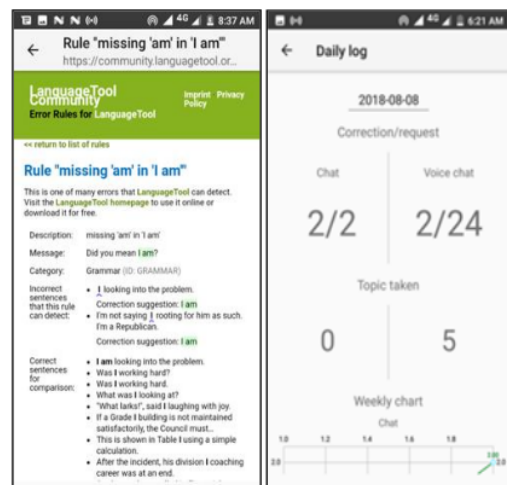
8:37 AM
←
Rule "missing 'am' in 'I am'"
https://community.languagetool.or...

LanguageTool Community
Error Rules for LanguageTool
Imprint Privacy Policy

<< return to list of rules

Rule "missing 'am' in 'I am'"

This is one of many errors that LanguageTool can detect. Visit the LanguageTool homepage to use it online or download it for free.

| | |
|---|---|
| Description: | missing 'am' in 'I am' |
| Message: | Did you mean I am? |
| Category: | Grammar (ID: GRAMMAR) |
| Incorrect sentences that this rule can detect: | • I looking into the problem. Correction suggestion: I am • I'm not saying I rooting for him as such. I'm a Republican. Correction suggestion: I am |
| Correct sentences for comparison: | • I am looking into the problem. • Was I working hard? • Was I working hard. • What was I looking at? • "What larks!", said I laughing with joy. • If a Grade I building is not maintained satisfactorily, the Council must... • This is shown in Table I using a simple calculation. • After the incident, his division I coaching career was at an end. |

6:21 AM
←
Daily log

2018-08-08

Correction/request

Chat
2/2

Voice chat
2/24

Topic taken

0

5

Weekly chart

Chat

1.0 1.2 1.4 1.6 1.8
2.0 2.0